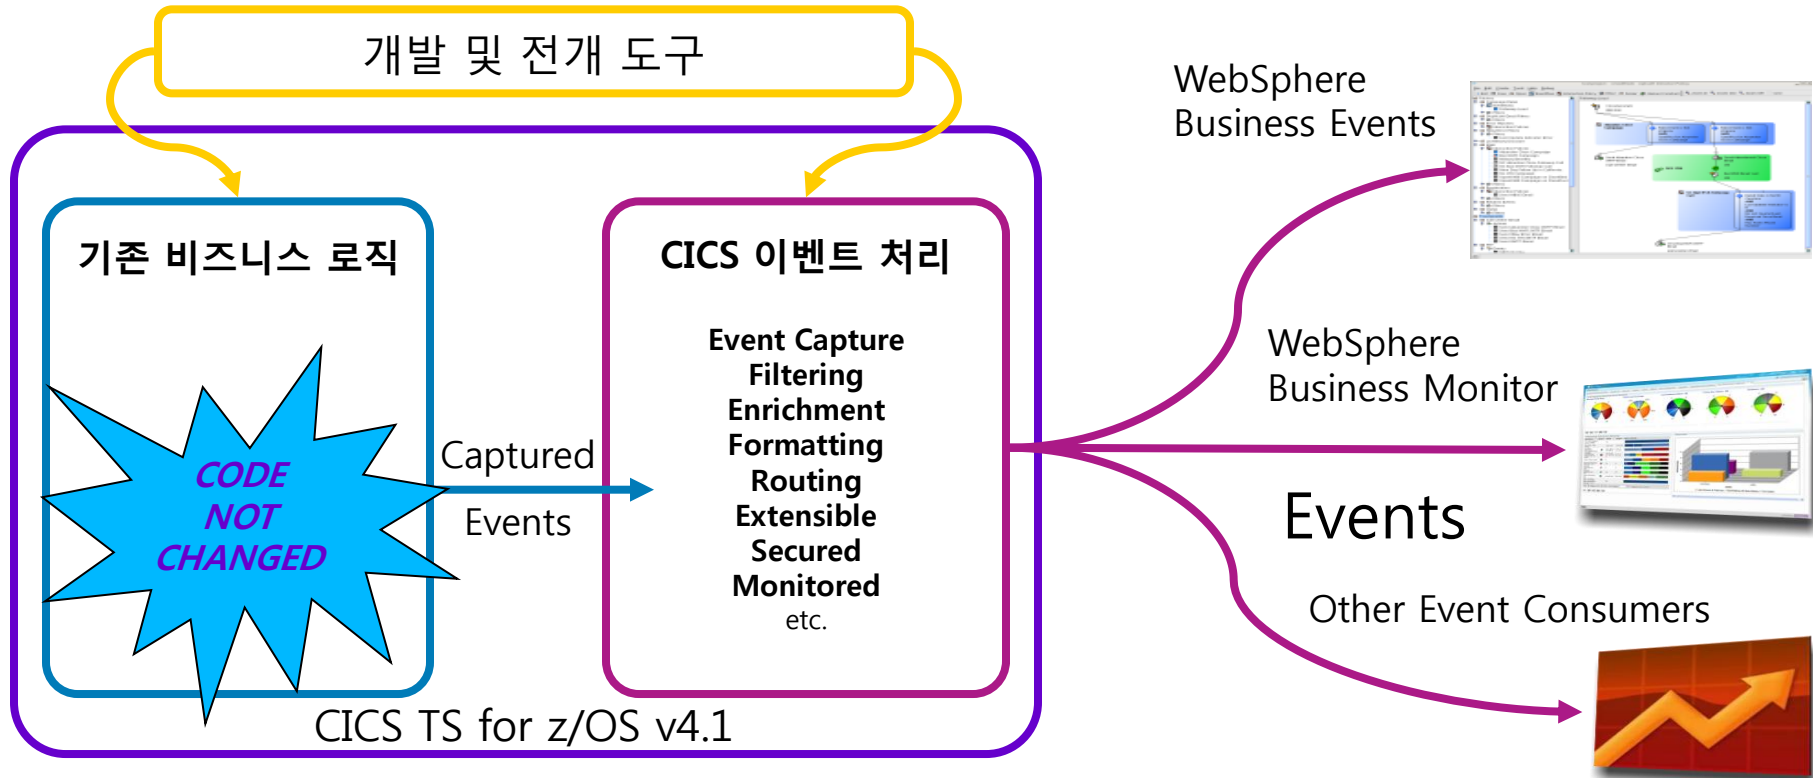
개발 및 전개 도구

기존 비즈니스 로직

CODE NOT CHANGED

Captured Events

CICS 이벤트 처리

Event Capture
Filtering
Enrichment
Formatting
Routing
Extensible
Secured
Monitored
etc.

CICS TS for z/OS v4.1

WebSphere Business Events

WebSphere Business Monitor

Events

Other Event Consumers